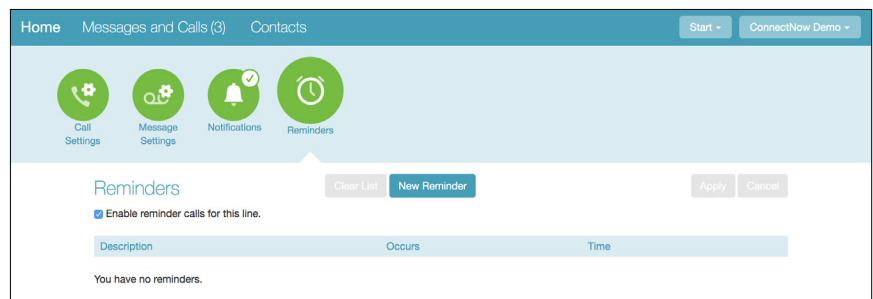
Home Messages and Calls (3) Contacts

Start ▾ ConnectNow Demo ▾

Call Settings

Message Settings

Notifications

Reminders

Reminders

Clear List New Reminder

Apply Cancel

Enable reminder calls for this line.

| Description | Occurs | Time |
|---|---|---|

You have no reminders.